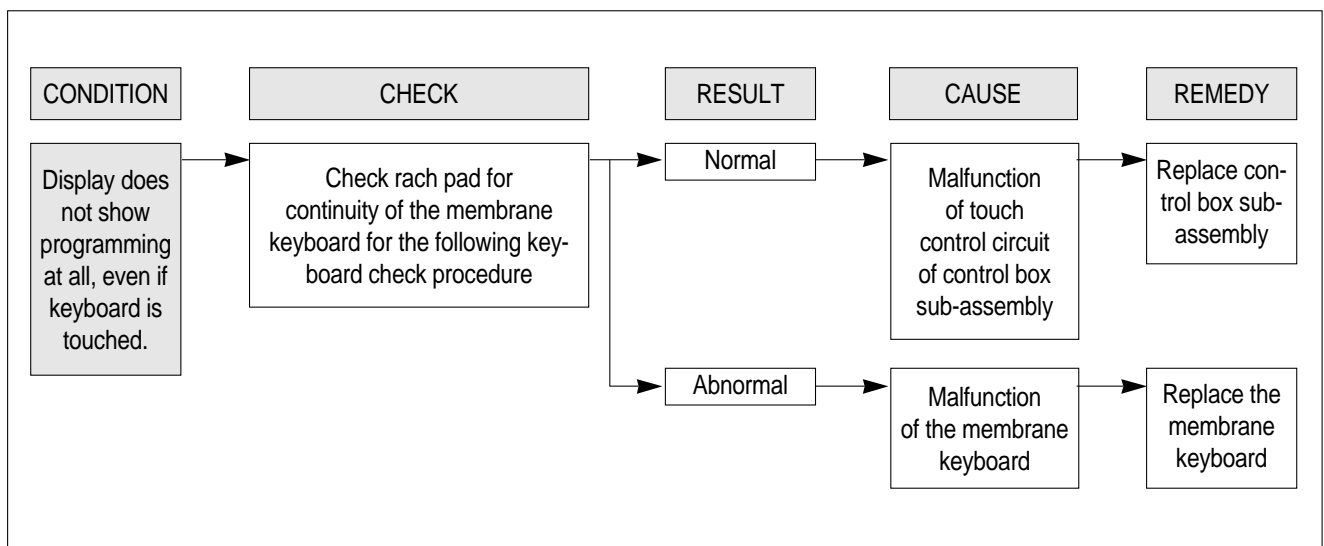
CONDITION

CHECK

RESULT

CAUSE

REMEDY

Display does not show programming at all, even if keyboard is touched.

Check rach pad for continuity of the membrane keyboard for the following keyboard check procedure

Normal

Malfunction of touch control circuit of control box sub-assembly

Replace control box subassembly

Abnormal

Malfunction of the membrane keyboard

Replace the membrane keyboard